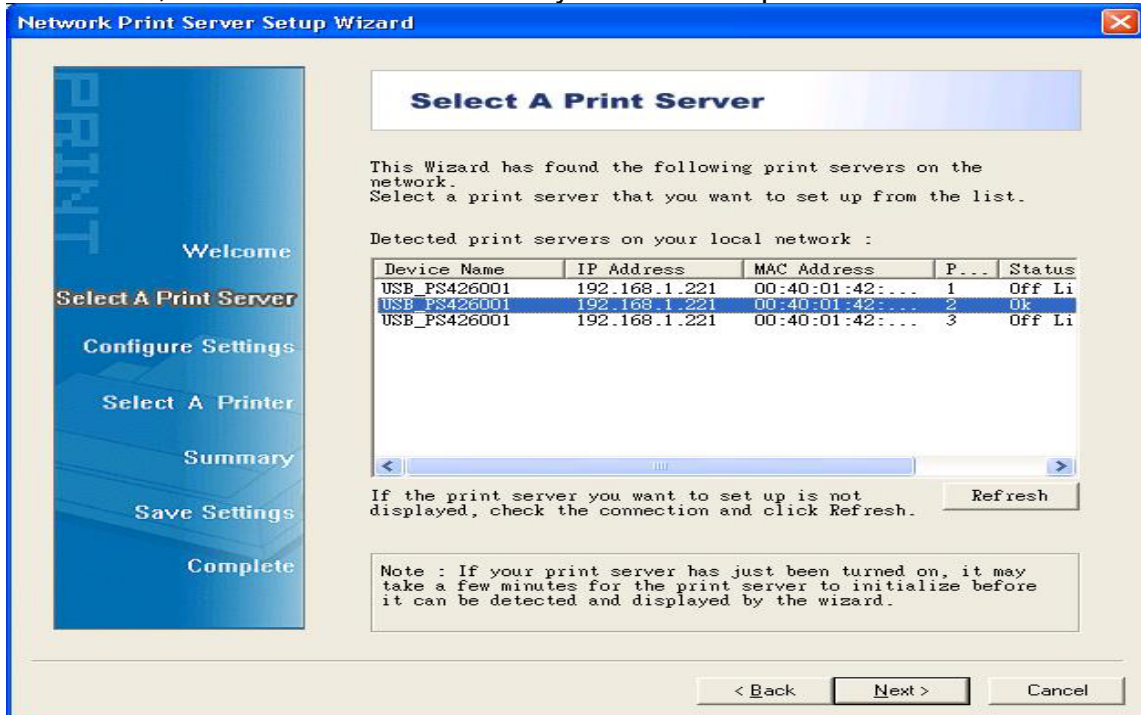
Network Print Server Setup Wizard

PRINT

Welcome

Select A Print Server

Configure Settings

Select A Printer

Summary

Save Settings

Complete

Select A Print Server

This Wizard has found the following print servers on the network.
Select a print server that you want to set up from the list.

Detected print servers on your local network :

| Device Name | IP Address | MAC Address | P... | Status |
|---|---|---|---|---|
| USB_PS426001 | 192.168.1.221 | 00:40:01:42:... | 1 | Off Li |
| USB_PS426001 | 192.168.1.221 | 00:40:01:42:... | 2 | Ok |
| USB_PS426001 | 192.168.1.221 | 00:40:01:42:... | 3 | Off Li |

If the print server you want to set up is not displayed, check the connection and click Refresh.

Refresh

Note : If your print server has just been turned on, it may take a few minutes for the print server to initialize before it can be detected and displayed by the wizard.

< Back

Next >

Cancel